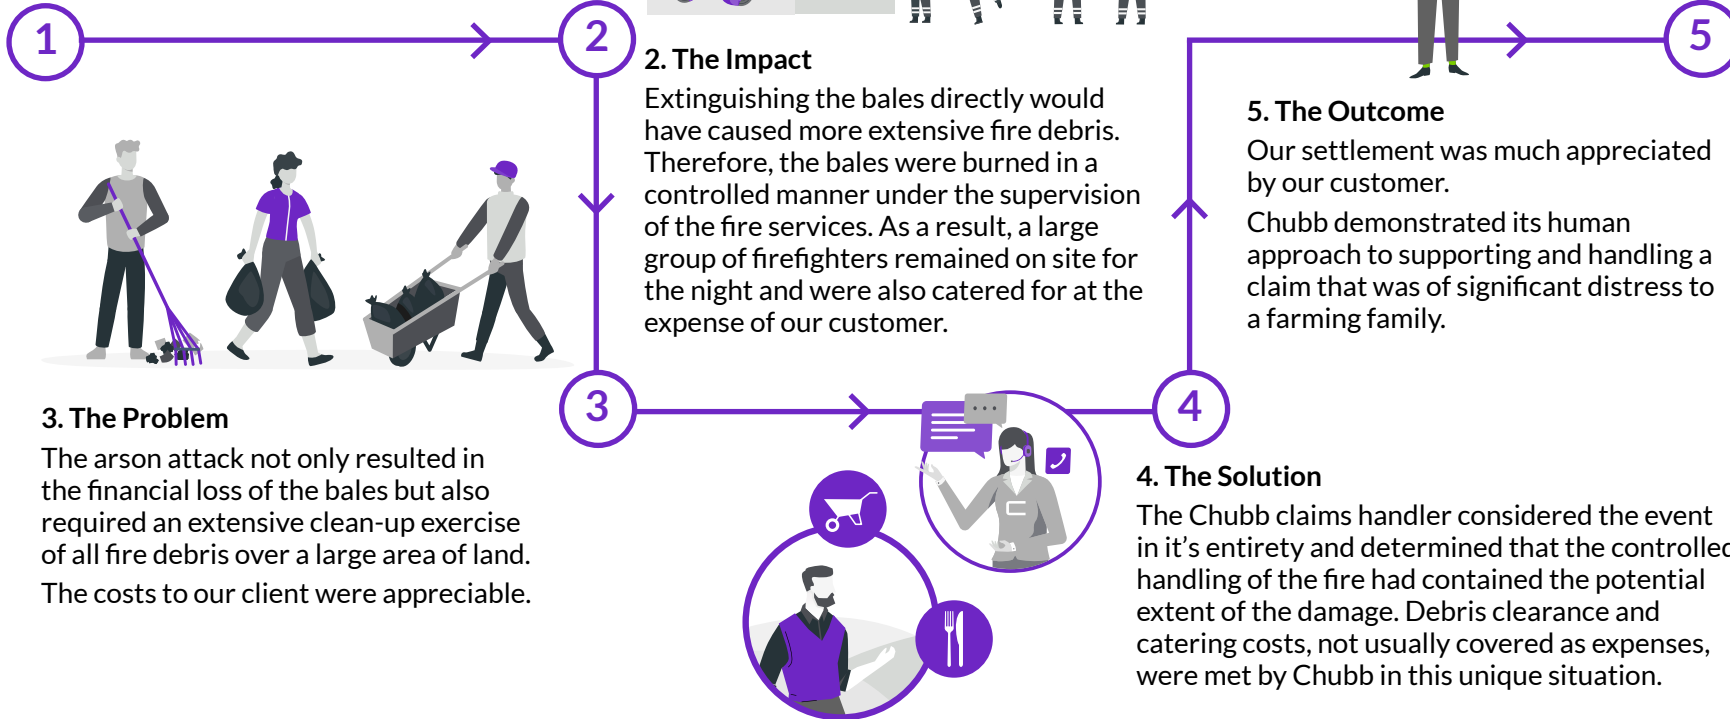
1

2

2. The Impact

Extinguishing the bales directly would have caused more extensive fire debris. Therefore, the bales were burned in a controlled manner under the supervision of the fire services. As a result, a large group of firefighters remained on site for the night and were also catered for at the expense of our customer.

5

5. The Outcome

Our settlement was much appreciated by our customer.

Chubb demonstrated its human approach to supporting and handling a claim that was of significant distress to a farming family.

3

3. The Problem

The arson attack not only resulted in the financial loss of the bales but also required an extensive clean-up exercise of all fire debris over a large area of land.

The costs to our client were appreciable.

4

4. The Solution

The Chubb claims handler considered the event in it's entirety and determined that the controlle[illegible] handling of the fire had contained the potential extent of the damage. Debris clearance and catering costs, not usually covered as expenses, were met by Chubb in this unique situation.